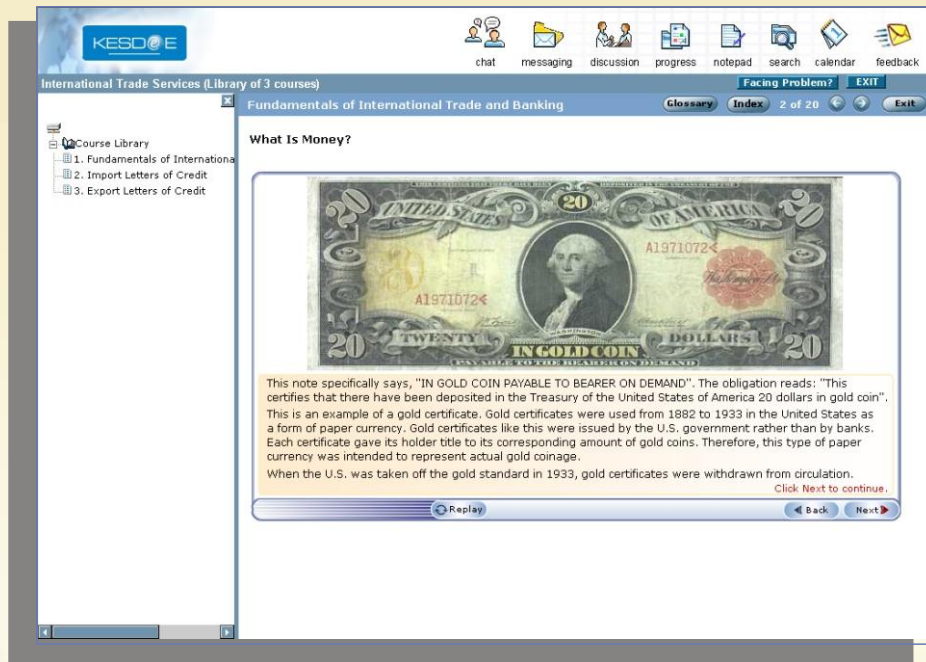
KESDGE

chat messaging discussion progress notepad search calendar feedback

International Trade Services (Library of 3 courses)

Facing Problem? EXIT

Fundamentals of International Trade and Banking

Glossary Index 2 of 20 Exit

Course Library
1. Fundamentals of Internationa
2. Import Letters of Credit
3. Export Letters of Credit

What Is Money?

UNITED STATES OF AMERICA 20 A1971072 A1971072 20 TWENTY IN GOLD COIN DOLLARS 20 PAYABLE TO THE BEARER ON DEMAND

This note specifically says, "IN GOLD COIN PAYABLE TO BEARER ON DEMAND". The obligation reads: "This certifies that there have been deposited in the Treasury of the United States of America 20 dollars in gold coin".

This is an example of a gold certificate. Gold certificates were used from 1882 to 1933 in the United States as a form of paper currency. Gold certificates like this were issued by the U.S. government rather than by banks. Each certificate gave its holder title to its corresponding amount of gold coins. Therefore, this type of paper currency was intended to represent actual gold coinage.

When the U.S. was taken off the gold standard in 1933, gold certificates were withdrawn from circulation.

Click Next to continue.

Replay

Back Next